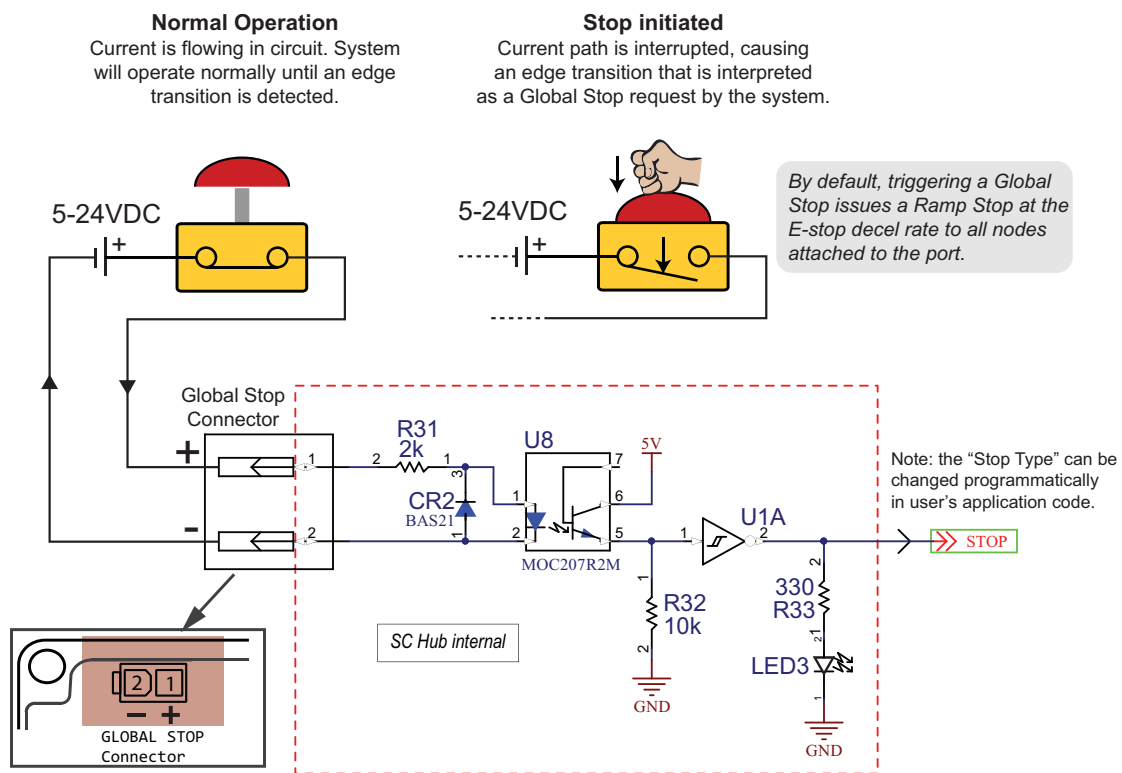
Normal Operation
Current is flowing in circuit. System will operate normally until an edge transition is detected.

Stop initiated
Current path is interrupted, causing an edge transition that is interpreted as a Global Stop request by the system.

By default, triggering a Global Stop issues a Ramp Stop at the E-stop decel rate to all nodes attached to the port.

5-24VDC
+

5-24VDC
+

Global Stop Connector
+
-
1
2

R31
2k
2
1
3
CR2
BAS21
1

U8
1
2
7
6
5
5V
MOC207R2M

1
R32
10k
2
GND

U1A
1
2

330
R33
2
1
2
LED3
1
GND

Note: the “Stop Type” can be changed programmatically in user’s application code.

STOP

SC Hub internal

2 1
− +
GLOBAL STOP
Connector